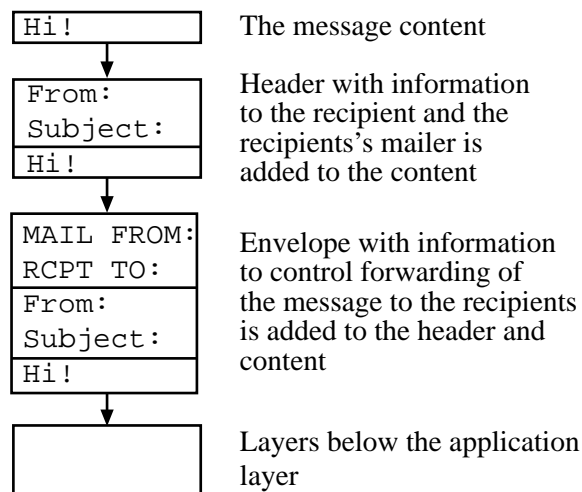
Hi!

The message content

From:
Subject:
Hi!

Header with information to the recipient and the recipients's mailer is added to the content

MAIL FROM:
RCPT TO:
From:
Subject:
Hi!

Envelope with information to control forwarding of the message to the recipients is added to the header and content

Layers below the application layer